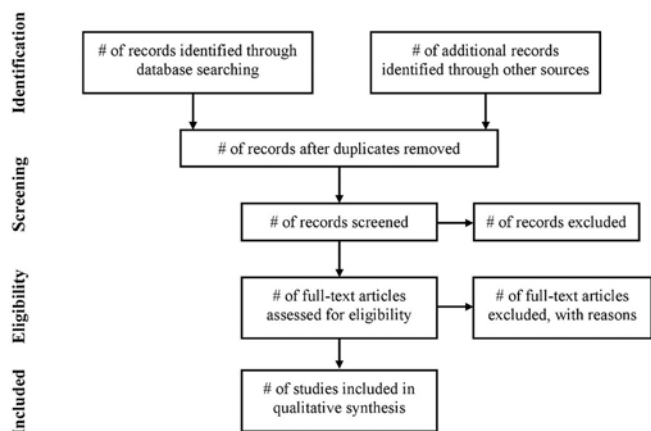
Identification

# of records identified through database searching

# of additional records identified through other sources

# of records after duplicates removed

Screening

# of records screened

# of records excluded

Eligibility

# of full-text articles assessed for eligibility

# of full-text articles excluded, with reasons

Included

# of studies included in qualitative synthesis